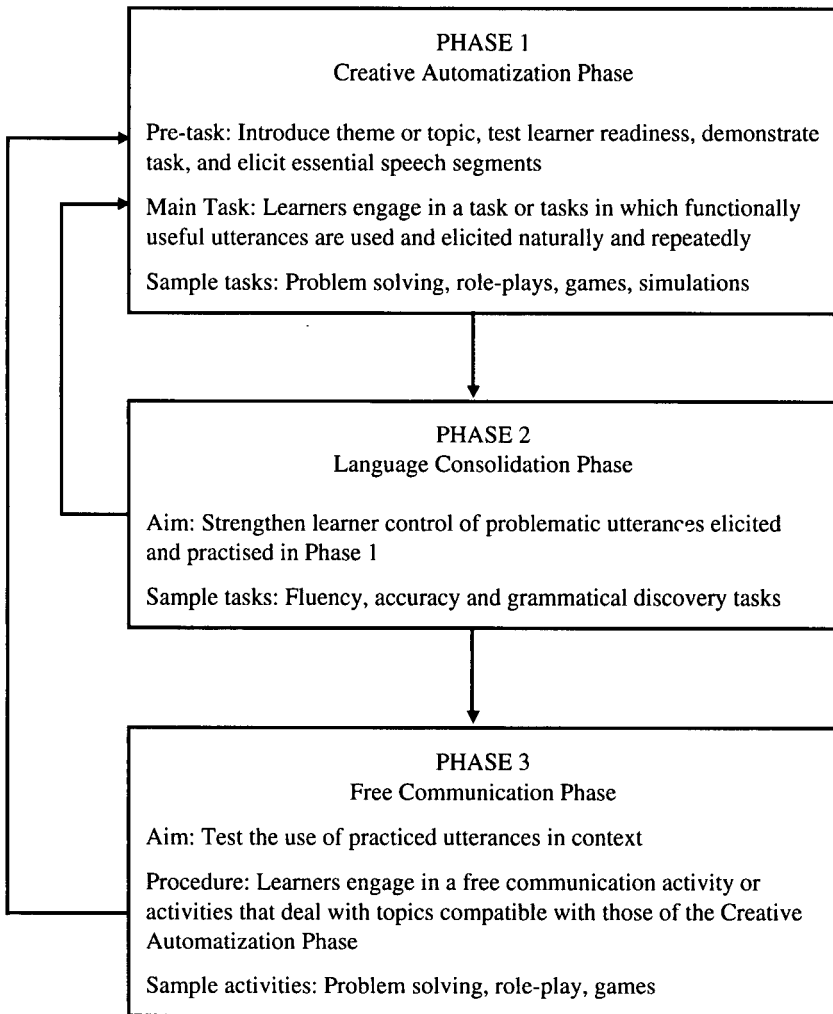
PHASE 1
Creative Automatization Phase

Pre-task: Introduce theme or topic, test learner readiness, demonstrate task, and elicit essential speech segments

Main Task: Learners engage in a task or tasks in which functionally useful utterances are used and elicited naturally and repeatedly

Sample tasks: Problem solving, role-plays, games, simulations

PHASE 2
Language Consolidation Phase

Aim: Strengthen learner control of problematic utterances elicited and practised in Phase 1

Sample tasks: Fluency, accuracy and grammatical discovery tasks

PHASE 3
Free Communication Phase

Aim: Test the use of practiced utterances in context

Procedure: Learners engage in a free communication activity or activities that deal with topics compatible with those of the Creative Automatization Phase

Sample activities: Problem solving, role-play, games